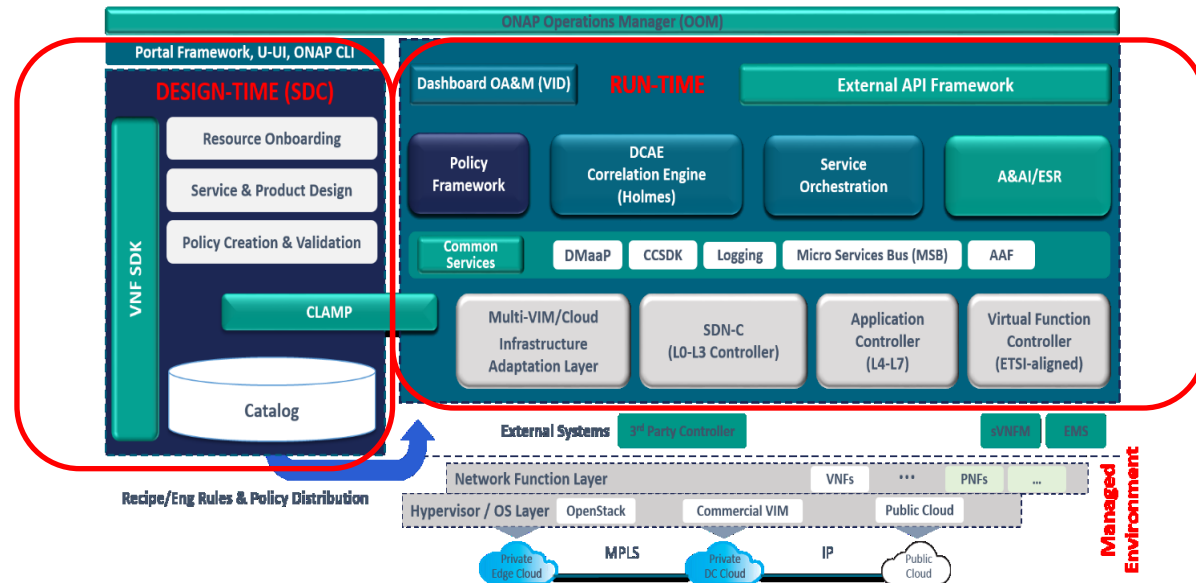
ONAP Operations Manager (OOM)

Portal Framework, U-UI, ONAP CLI

DESIGN-TIME (SDC)

VNF SDK

Resource Onboarding

Service & Product Design

Policy Creation & Validation

CLAMP

Catalog

Dashboard OA&M (VID)

RUN-TIME

External API Framework

Policy Framework

DCAE Correlation Engine (Holmes)

Service Orchestration

A&AI/ESR

Common Services

DMaaP

CCSDK

Logging

Micro Services Bus (MSB)

AAF

Multi-VIM/Cloud Infrastructure Adaptation Layer

SDN-C (L0-L3 Controller)

Application Controller (L4-L7)

Virtual Function Controller (ETSI-aligned)

External Systems

3rd Party Controller

sVNFM

EMS

Recipe/Eng Rules & Policy Distribution

Network Function Layer

VNFs

•••

PNFs

...

Hypervisor / OS Layer

OpenStack

Commercial VIM

Public Cloud

Private Edge Cloud

MPLS

Private DC Cloud

IP

Public Cloud

Managed Environment